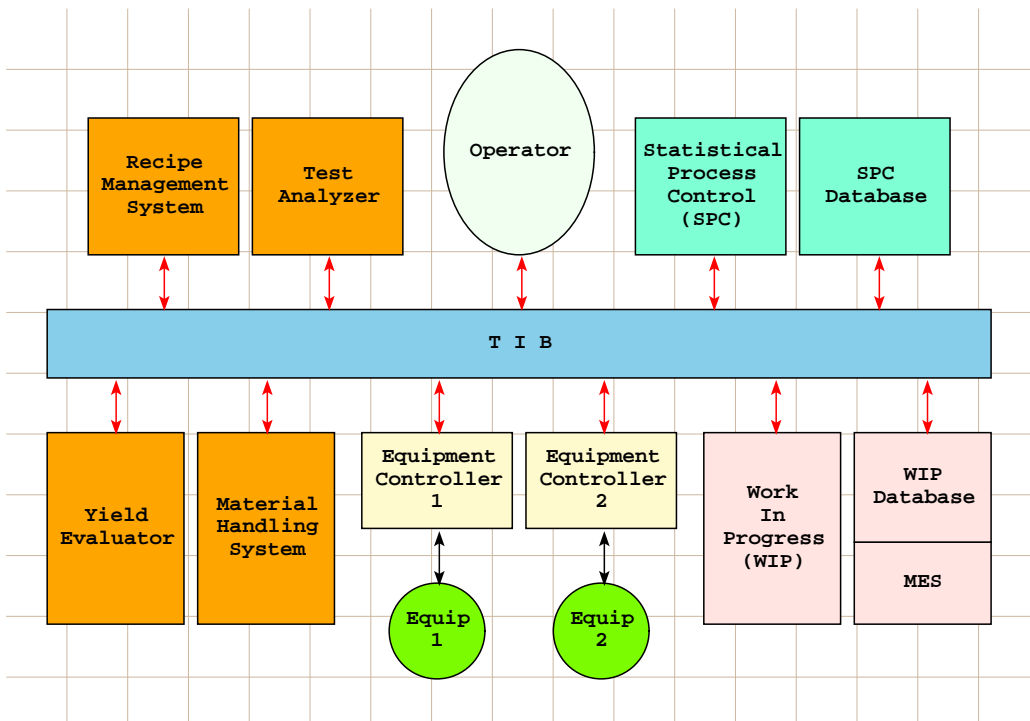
Recipe Management System

Test Analyzer

Operator

Statistical Process Control (SPC)

SPC Database

T I B

Yield Evaluator

Material Handling System

Equipment Controller 1

Equipment Controller 2

Work In Progress (WIP)

WIP Database

MES

Equip 1

Equip 2